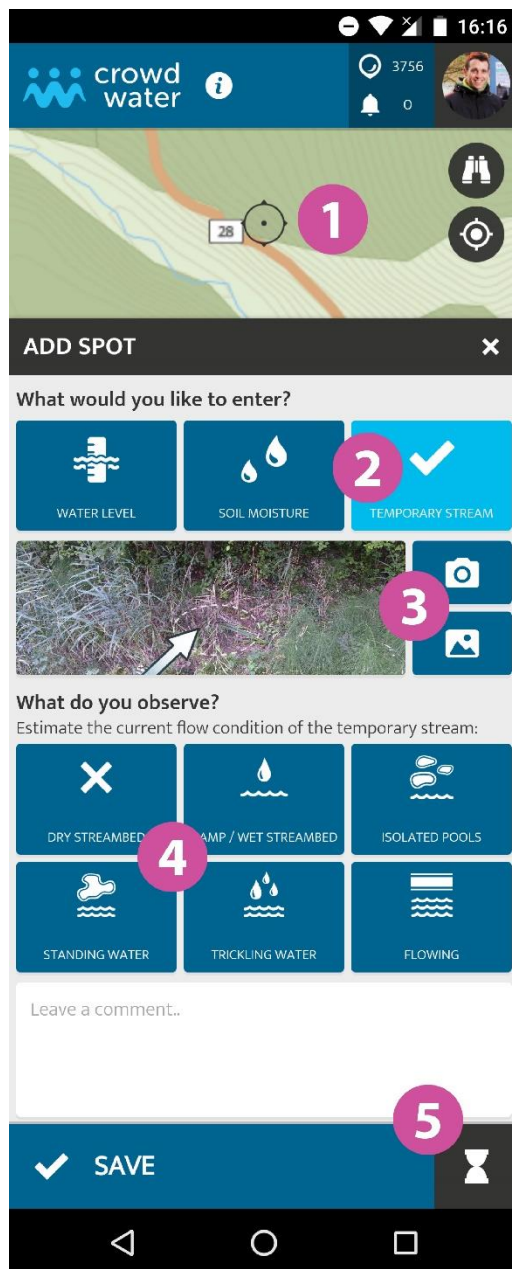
16:16

crowd water

3756

0

28

1

ADD SPOT

What would you like to enter?

WATER LEVEL

SOIL MOISTURE

2

TEMPORARY STREAM

3

What do you observe?

Estimate the current flow condition of the temporary stream:

DRY STREAMBED

4

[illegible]AMP / WET STREAMBED

ISOLATED POOLS

STANDING WATER

TRICKLING WATER

FLOWING

Leave a comment..

5

SAVE